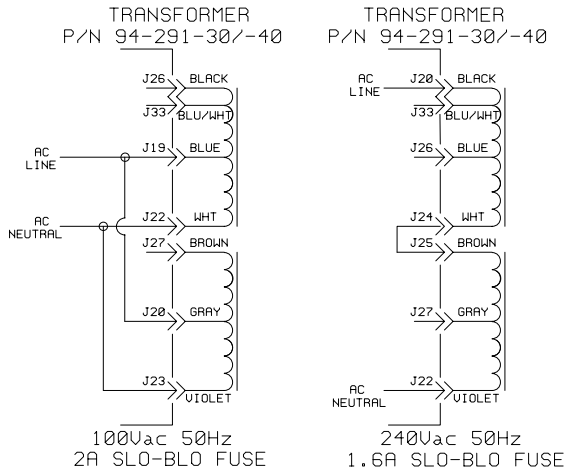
TRANSFORMER
P/N 94-291-30/-40

J26 BLACK
J33 BLU/WHT
AC LINE
J19 BLUE
AC NEUTRAL
J22 WHT
J27 BROWN
J20 GRAY
J23 VIOLET

100Vac 50Hz
2A SLO-BLO FUSE

TRANSFORMER
P/N 94-291-30/-40

AC LINE
J20 BLACK
J33 BLU/WHT
J26 BLUE
J24 WHT
J25 BROWN
J27 GRAY
AC NEUTRAL
J22 VIOLET

240Vac 50Hz
1.6A SLO-BLO FUSE